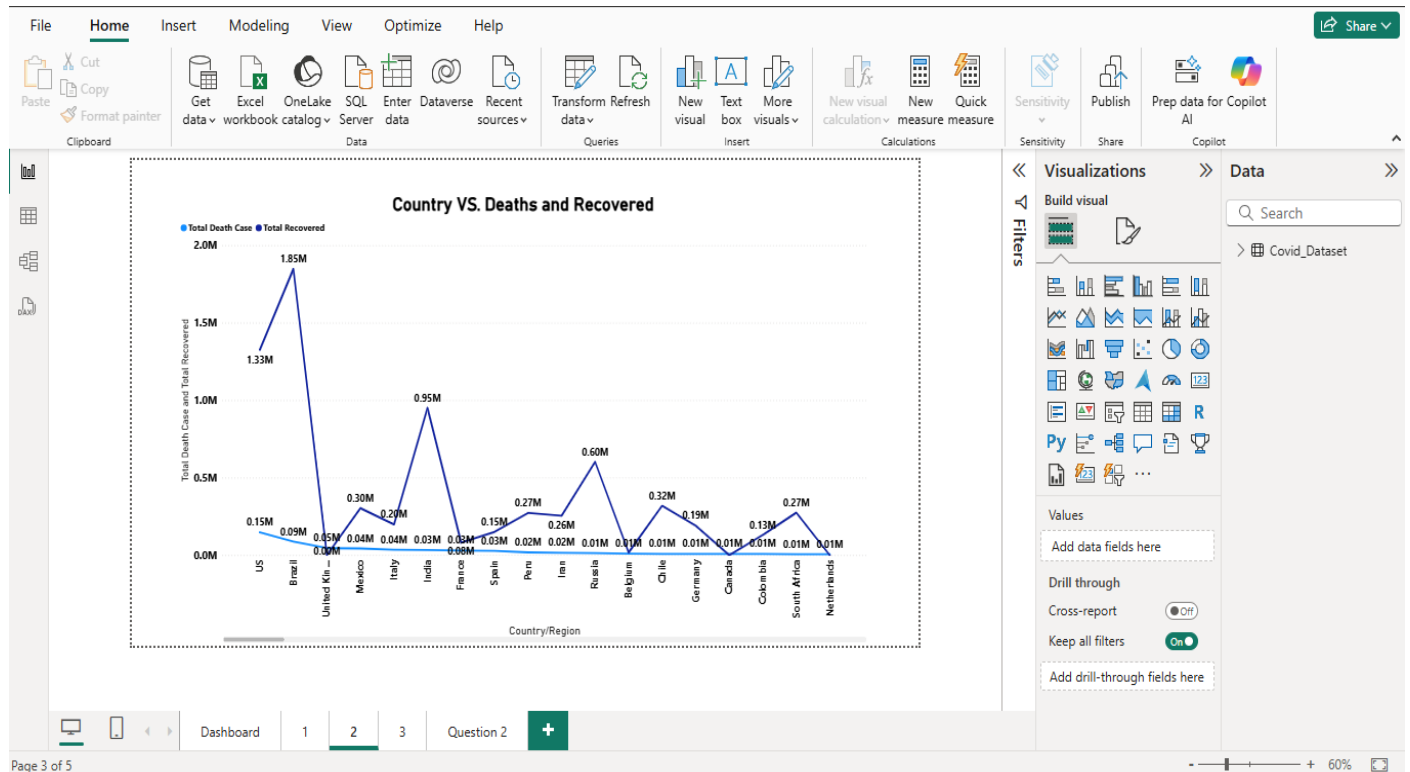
File Home Insert Modeling View Optimize Help

Share

Paste Cut Copy Format painter
Clipboard

Get data Excel workbook OneLake catalog SQL Server Enter data Dataverse Recent sources
Data

Transform data Refresh
Queries

New visual Text box More visuals
Insert

New visual calculation New measure Quick measure
Calculations

Sensitivity
Sensitivity

Publish
Share

Prep data for AI Copilot
Copilot

Country VS. Deaths and Recovered

Total Death Case Total Recovered

2.0M
1.5M
1.0M
0.5M
0.0M

Total Death Case and Total Recovered

1.33M 1.85M 0.15M 0.09M 0.05M 0.00M 0.30M 0.04M 0.20M 0.04M 0.95M 0.03M 0.03M 0.08M 0.15M 0.03M 0.27M 0.02M 0.26M 0.02M 0.60M 0.01M 0.01M 0.32M 0.01M 0.19M 0.01M 0.01M 0.13M 0.01M 0.27M 0.01M 0.01M

US Brazil United Kin... Mexico Italy India France Spain Peru Iran Russia Belgium Chile Germany Canada Colombia South Africa Netherlands

Country/Region

Filters

Visualizations
Build visual

Values
Add data fields here

Drill through
Cross-report Off
Keep all filters On
Add drill-through fields here

Data
Search
Covid_Dataset

Dashboard 1 2 3 Question 2 +

Page 3 of 5

60%